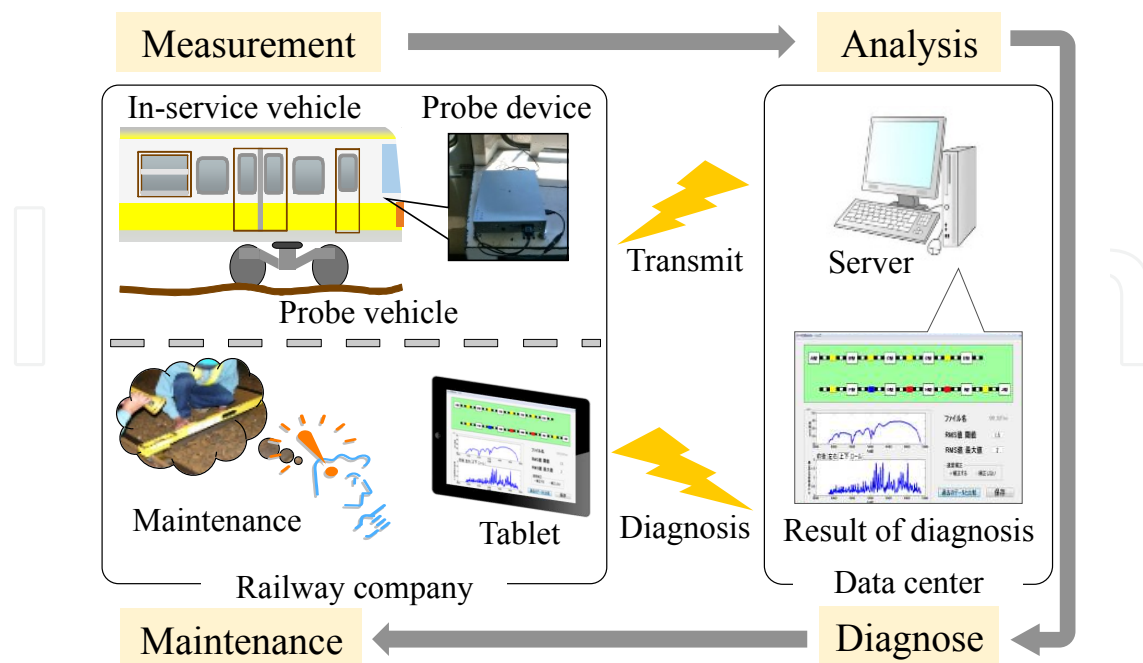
Measurement

Analysis

In-service vehicle

Probe device

Probe vehicle

Transmit

Server

Maintenance

Tablet

Diagnosis

ファイル名

RMS値 閾値

RMS値 最大値

Result of diagnosis

Railway company

Data center

Maintenance

Diagnose